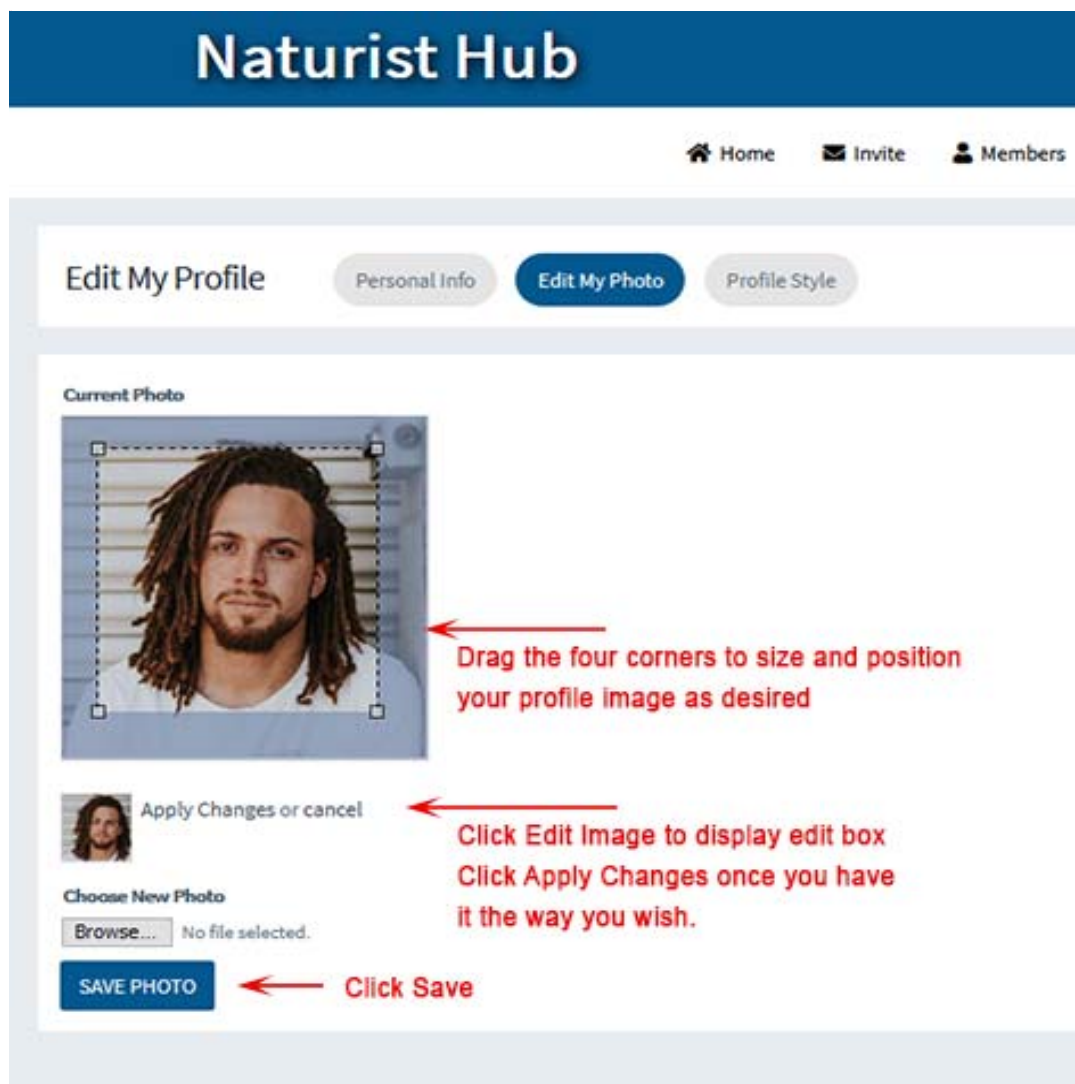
Naturist Hub

Home Invite Members

Edit My Profile

Personal Info

Edit My Photo

Profile Style

Current Photo

Drag the four corners to size and position your profile image as desired

Apply Changes or cancel

Click Edit Image to display edit box
Click Apply Changes once you have it the way you wish.

Choose New Photo

Browse... No file selected.

SAVE PHOTO

Click Save